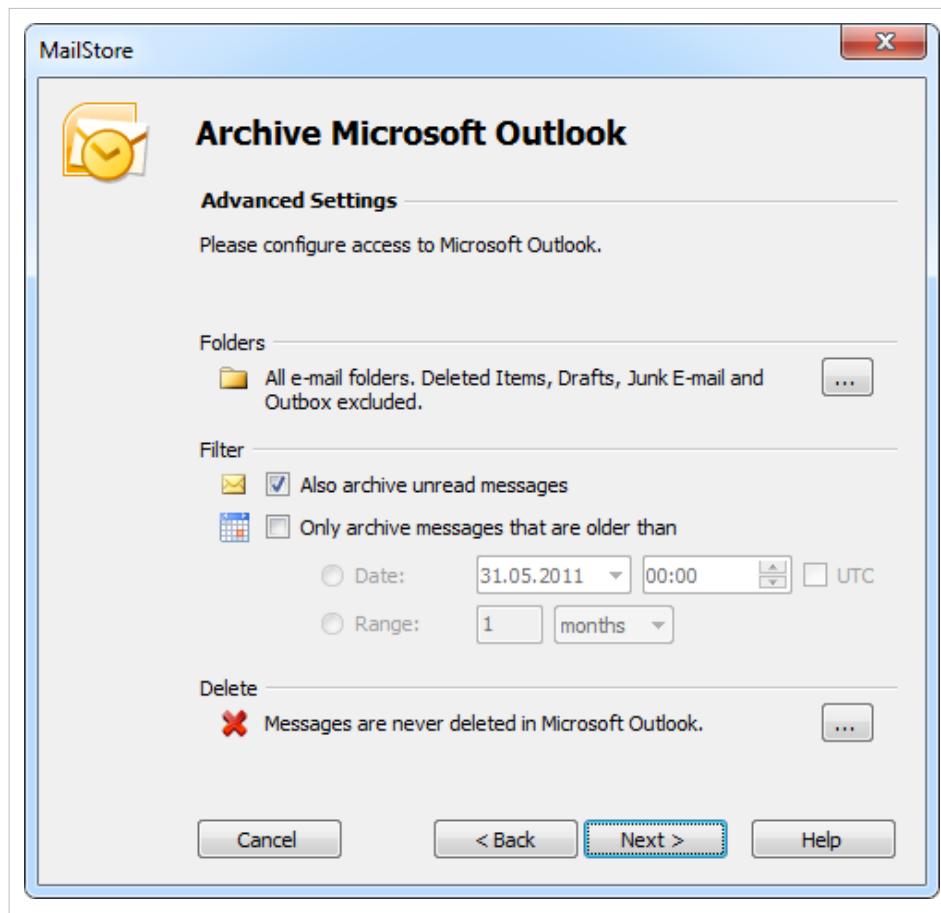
MailStore

Archive Microsoft Outlook

Advanced Settings

Please configure access to Microsoft Outlook.

Folders

All e-mail folders. Deleted Items, Drafts, Junk E-mail and Outbox excluded.

...

Filter

Also archive unread messages

Only archive messages that are older than

Date: 31.05.2011 00:00 UTC

Range: 1 months

Delete

Messages are never deleted in Microsoft Outlook.

...

Cancel

< Back

Next >

Help